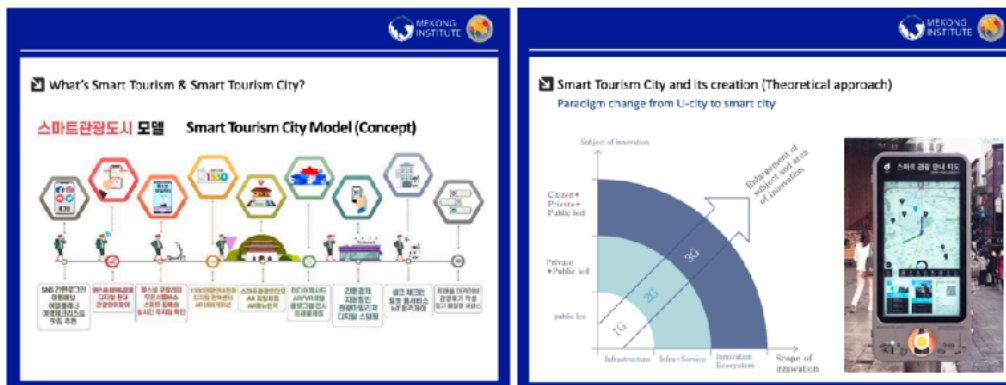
MEKONG INSTITUTE

What's Smart Tourism & Smart Tourism City?

스마트관광도시 모델 Smart Tourism City Model (Concept)

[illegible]

MEKONG INSTITUTE

Smart Tourism City and its creation (Theoretical approach)

Paradigm change from U-city to smart city

Subject of innovation

Citizen+ Private+ Public led

Private +Public led

public led

Enlargement of subject and scale of innovation

1G

2G

3G

Infrastructure

Info-Service

Innovation Ecosystem

Scope of innovation

스마트 관광 안내 지도